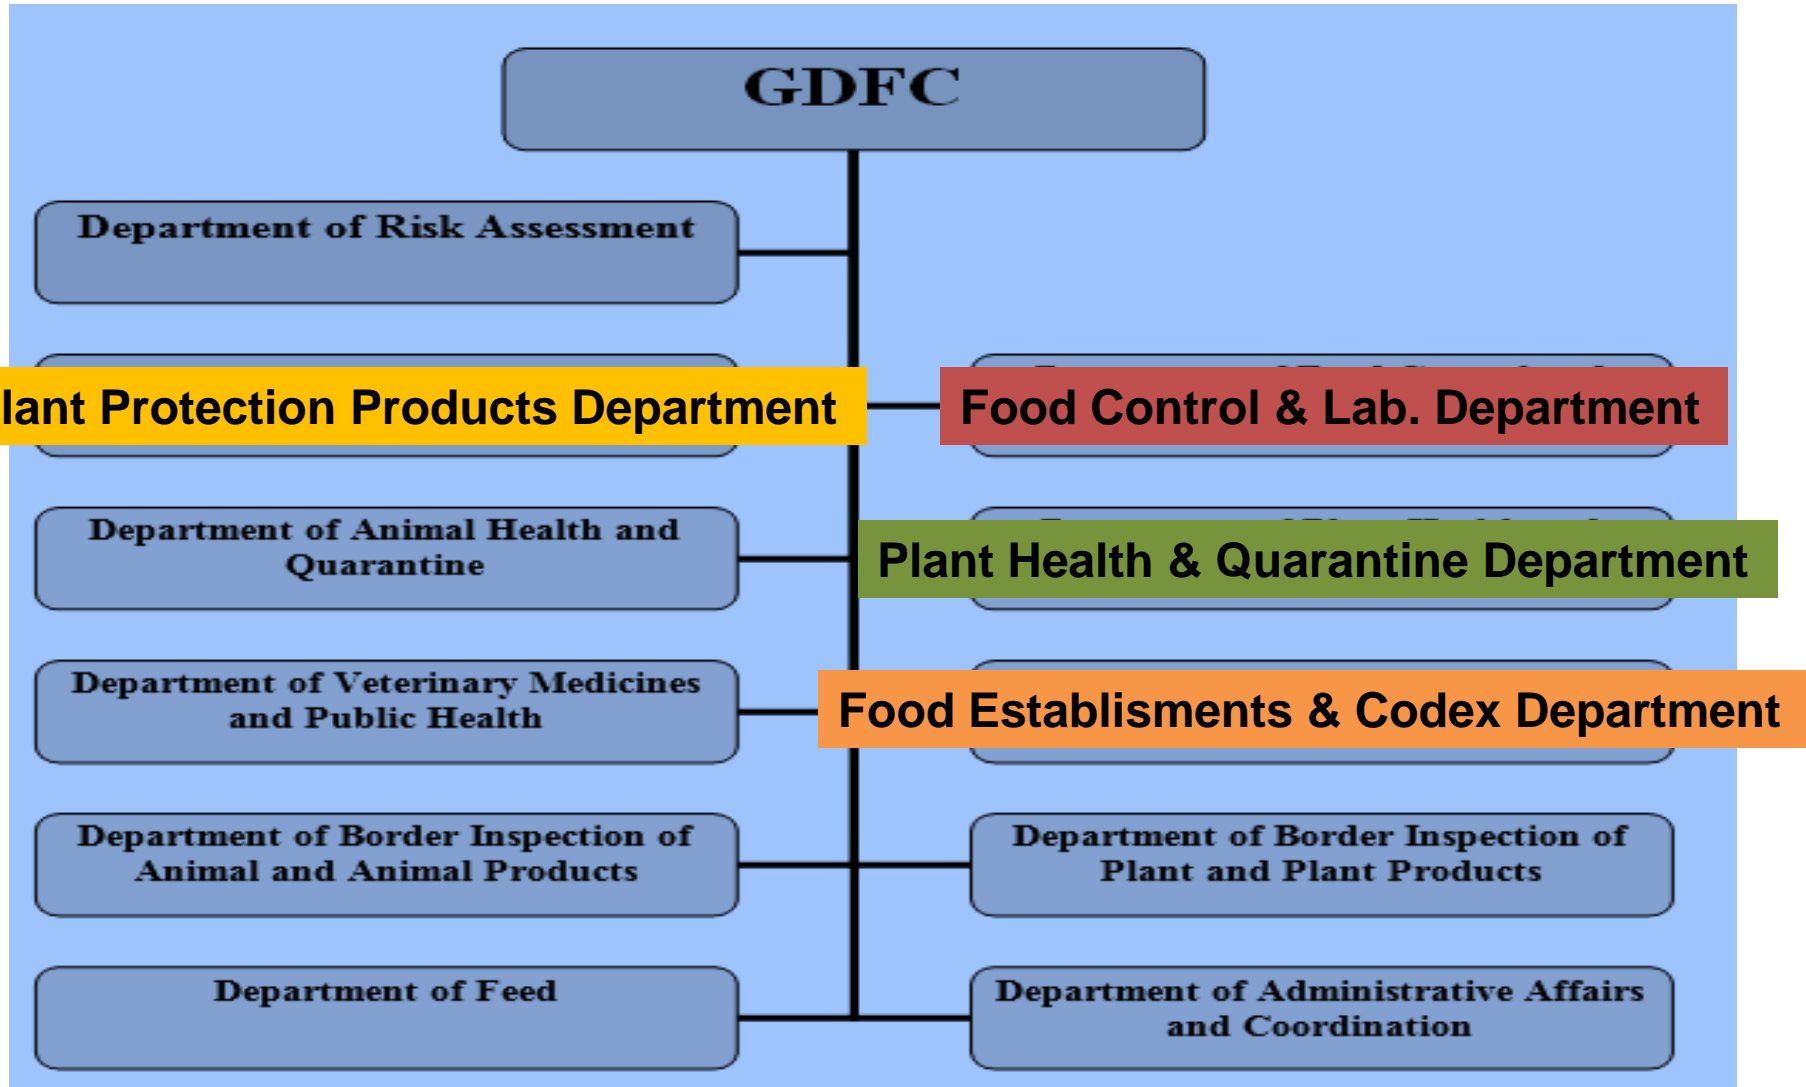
GDFC

Department of Risk Assessment

lant Protection Products Department

Food Control & Lab. Department

Department of Animal Health and Quarantine

Plant Health & Quarantine Department

Department of Veterinary Medicines and Public Health

Food Establisments & Codex Department

Department of Border Inspection of Animal and Animal Products

Department of Border Inspection of Plant and Plant Products

Department of Feed

Department of Administrative Affairs and Coordination